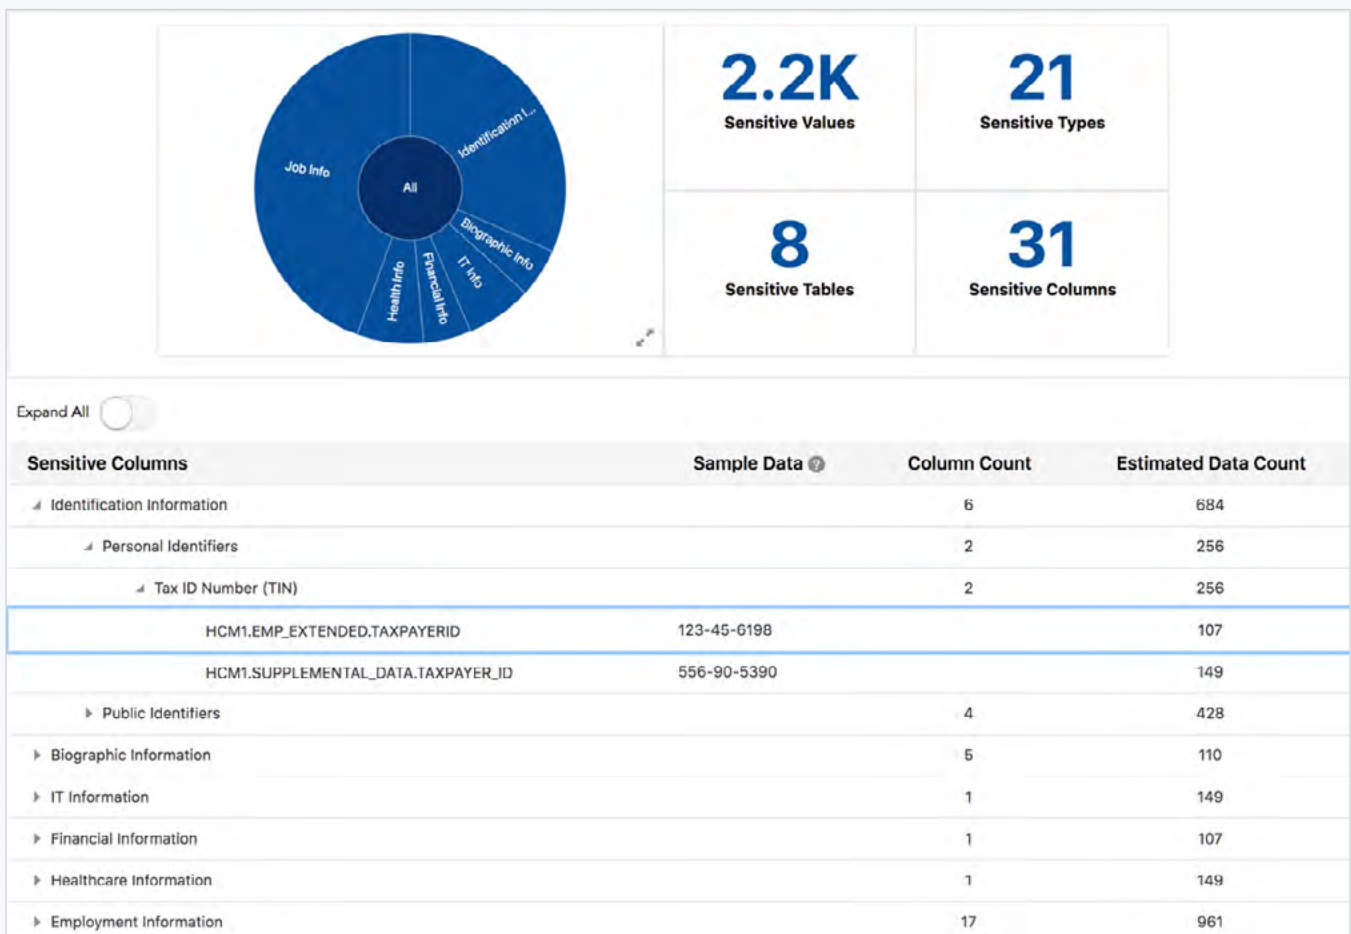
Job Info

All

Identification I...

Biographic Info

IT Info

Financial Info

Health Info

2.2K
Sensitive Values

21
Sensitive Types

8
Sensitive Tables

31
Sensitive Columns

Expand All

| Sensitive Columns | Sample Data | Column Count | Estimated Data Count |
|---|---|---|---|
| Identification Information | | 6 | 684 |
| Personal Identifiers | | 2 | 256 |
| Tax ID Number (TIN) | | 2 | 256 |
| HCM1.EMP_EXTENDED.TAXPAYERID | 123-45-6198 | | 107 |
| HCM1.SUPPLEMENTAL_DATA.TAXPAYER_ID | 556-90-5390 | | 149 |
| Public Identifiers | | 4 | 428 |
| Biographic Information | | 5 | 110 |
| IT Information | | 1 | 149 |
| Financial Information | | 1 | 107 |
| Healthcare Information | | 1 | 149 |
| Employment Information | | 17 | 961 |